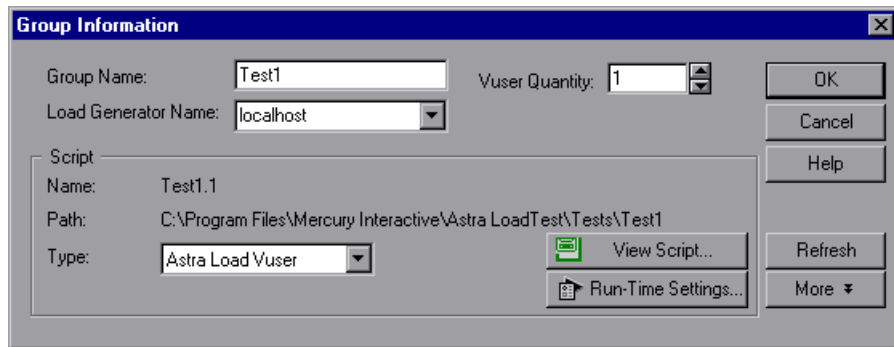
Group Information

Group Name: Test1

Vuser Quantity: 1

Load Generator Name: localhost

OK

Cancel

Help

Script

Name: Test1.1

Path: C:\Program Files\Mercury Interactive\Astra LoadTest\Tests\Test1

Type: Astra Load Vuser

View Script...

Run-Time Settings...

Refresh

More